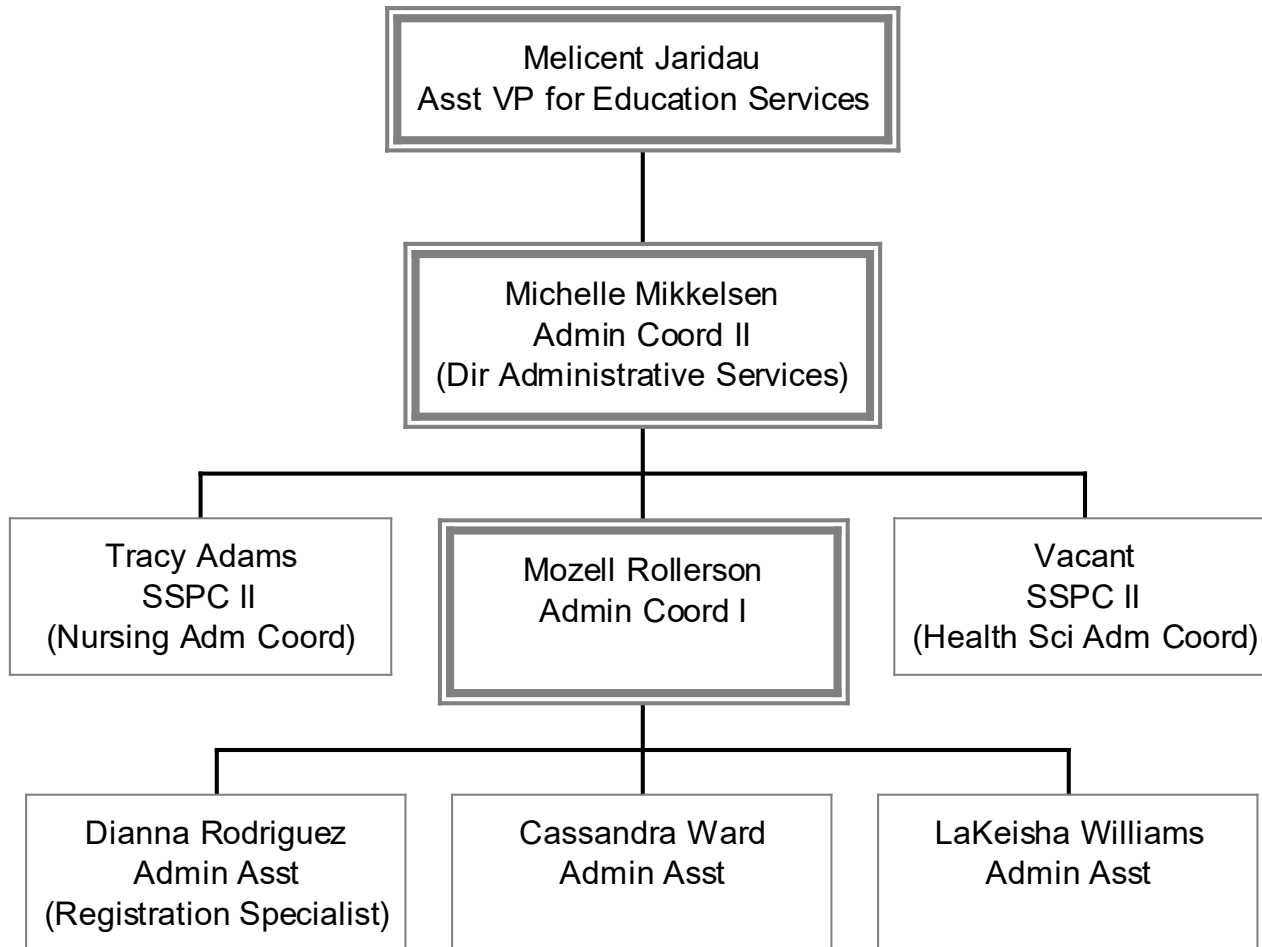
Melicent Jaridau
Asst VP for Education Services

Michelle Mikkelsen
Admin Coord II
(Dir Administrative Services)

Tracy Adams
SSPC II
(Nursing Adm Coord)

Mozell Rollerson
Admin Coord I

Vacant
SSPC II
(Health Sci Adm Coord)

Dianna Rodriguez
Admin Asst
(Registration Specialist)

Cassandra Ward
Admin Asst

LaKeisha Williams
Admin Asst